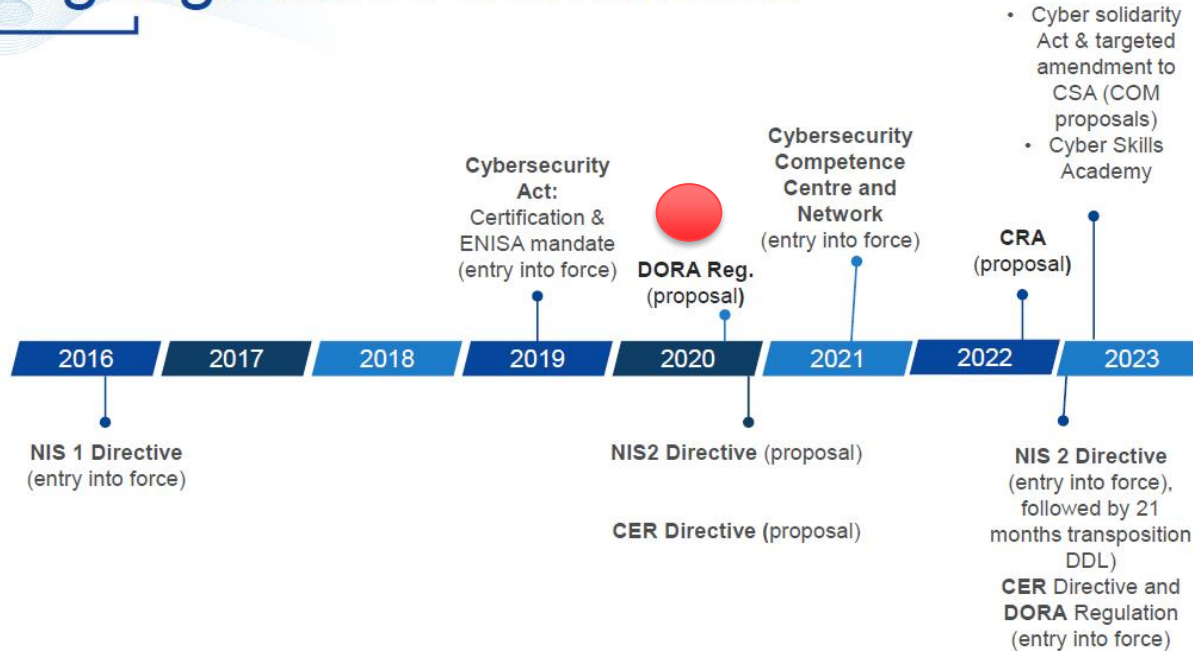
• Cyber solidarity Act & targeted amendment to CSA (COM proposals)
• Cyber Skills Academy

Cybersecurity Act: Certification & ENISA mandate (entry into force)

DORA Reg. (proposal)

Cybersecurity Competence Centre and Network (entry into force)

CRA (proposal)

2016 | 2017 | 2018 | 2019 | 2020 | 2021 | 2022 | 2023

NIS 1 Directive (entry into force)

NIS2 Directive (proposal)

CER Directive (proposal)

NIS 2 Directive (entry into force), followed by 21 months transposition DDL)
CER Directive and DORA Regulation (entry into force)